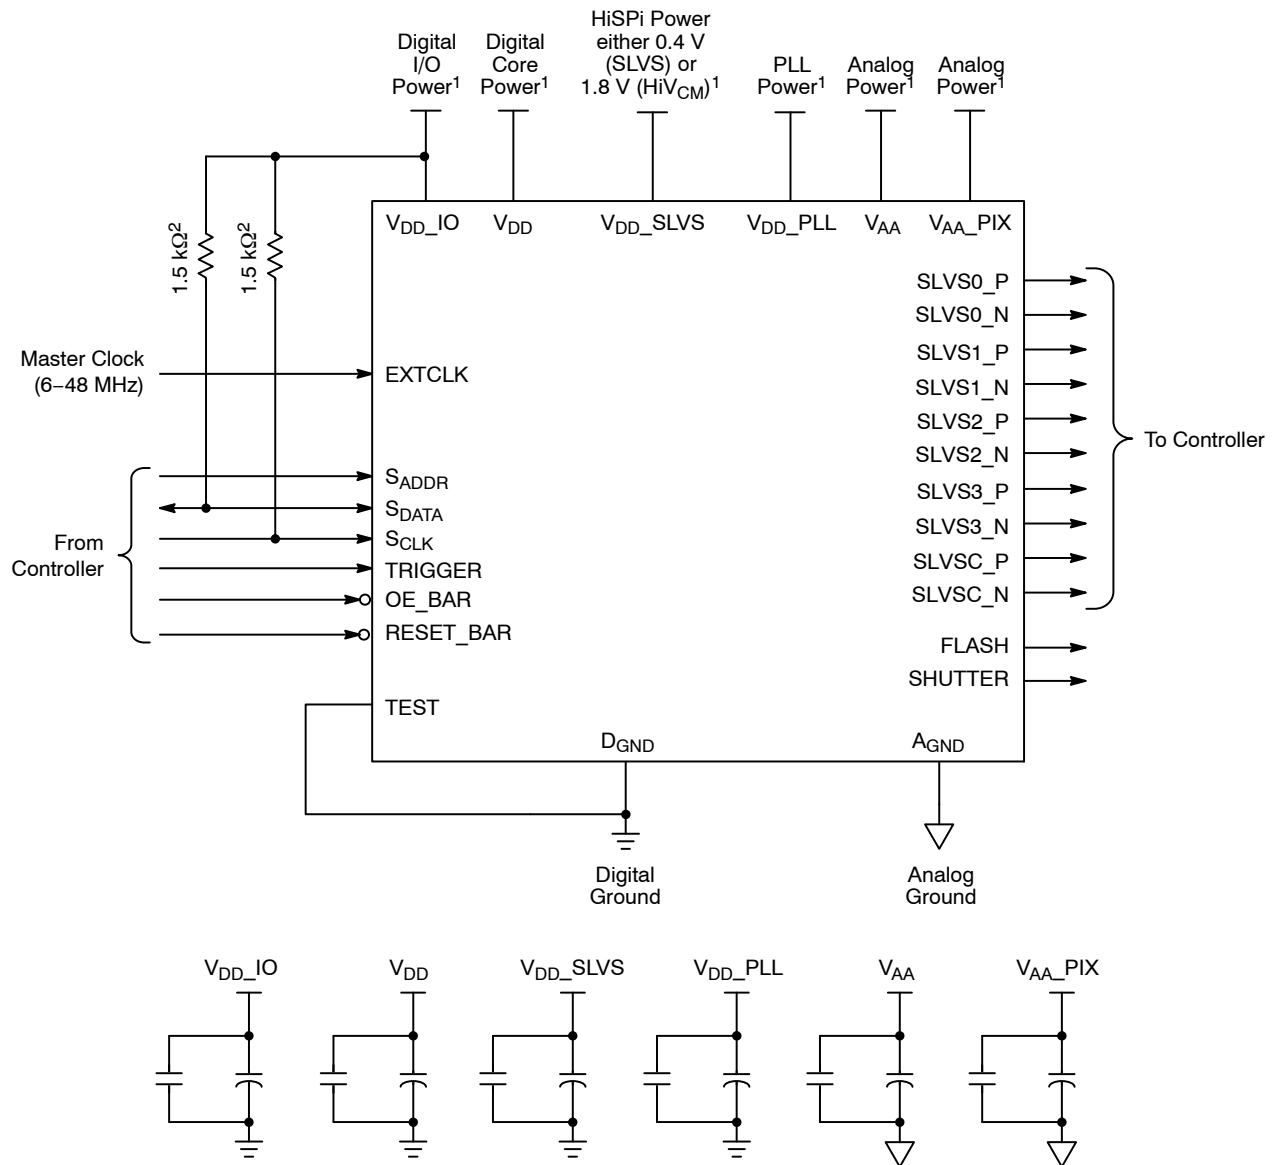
Digital I/O Power$^1$

Digital Core Power$^1$

HiSPi Power either 0.4 V (SLVS) or 1.8 V (HiV$_{CM}$)$^1$

PLL Power$^1$

Analog Power$^1$

Analog Power$^1$

V$_{DD}$_IO
V$_{DD}$
V$_{DD}$_SLVS
V$_{DD}$_PLL
V$_{AA}$
V$_{AA}$_PIX

1.5 kΩ$^2$
1.5 kΩ$^2$

Master Clock (6–48 MHz)

EXTCLK

From Controller

S$_{ADDR}$
S$_{DATA}$
S$_{CLK}$
TRIGGER
OE_BAR
RESET_BAR
TEST

SLVS0_P
SLVS0_N
SLVS1_P
SLVS1_N
SLVS2_P
SLVS2_N
SLVS3_P
SLVS3_N
SLVSC_P
SLVSC_N

To Controller

FLASH
SHUTTER

D$_{GND}$
A$_{GND}$

Digital Ground

Analog Ground

V$_{DD}$_IO
V$_{DD}$
V$_{DD}$_SLVS
V$_{DD}$_PLL
V$_{AA}$
V$_{AA}$_PIX